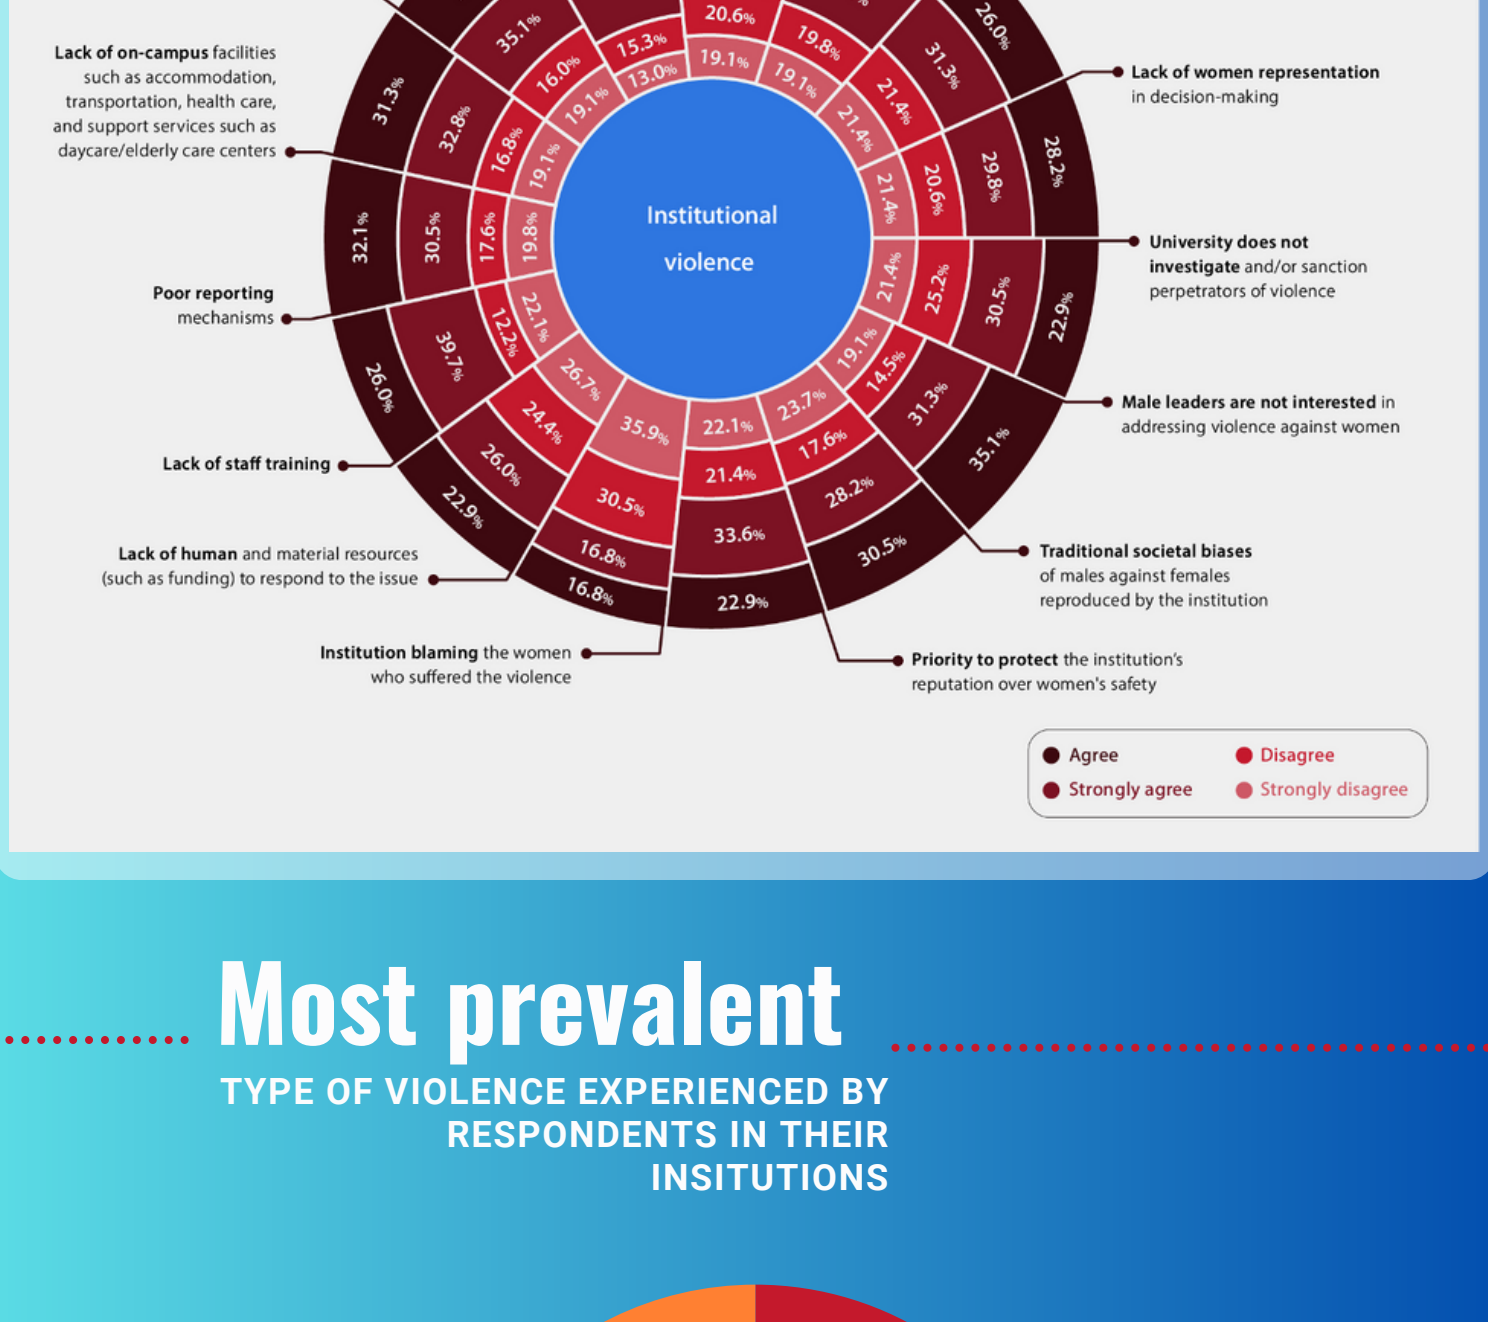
Lack of on-campus facilities such as accommodation, transportation, health care, and support services such as daycare/elderly care centers

Poor reporting mechanisms

Lack of staff training

Lack of human and material resources (such as funding) to respond to the issue

Institution blaming the women who suffered the violence

Priority to protect the institution's reputation over women's safety

Traditional societal biases of males against females reproduced by the institution

Male leaders are not interested in addressing violence against women

University does not investigate and/or sanction perpetrators of violence

Lack of women representation in decision-making

Institutional violence

35.1% 15.3% 20.6% 19.8% 26.0% 31.3% 16.0% 13.0% 19.1% 19.1% 21.4% 31.3% 19.1% 32.8% 16.8% 19.1% 21.4% 20.6% 29.8% 28.2% 32.1% 30.5% 17.6% 19.8% 21.4% 21.4% 25.2% 30.5% 22.9% 22.1% 12.2% 39.7% 26.7% 19.1% 14.5% 31.3% 35.1% 26.0% 24.4% 35.9% 22.1% 23.7% 17.6% 26.0% 30.5% 21.4% 28.2% 22.9% 16.8% 33.6% 30.5% 16.8% 22.9%

Agree
Disagree
Strongly agree
Strongly disagree

Most prevalent
TYPE OF VIOLENCE EXPERIENCED BY RESPONDENTS IN THEIR INSITUTIONS